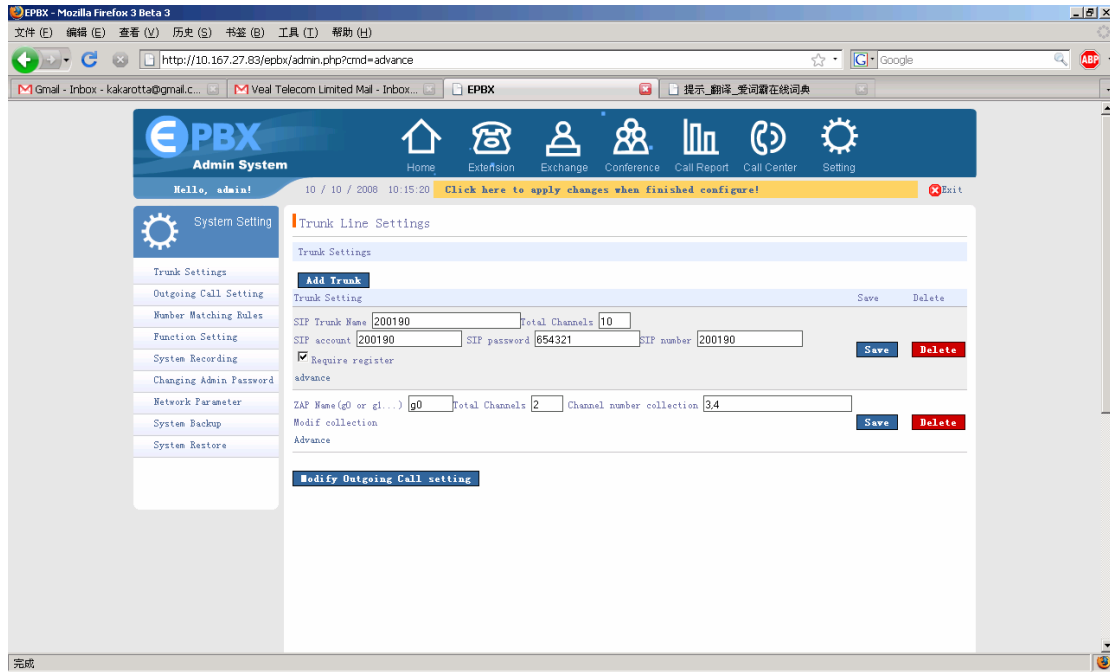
EPBX - Mozilla Firefox 3 Beta 3

文件 (F) 编辑 (E) 查看 (V) 历史 (S) 书签 (B) 工具 (T) 帮助 (H)

http://10.167.27.83/epbx/admin.php?cmd=advance

Google

Gmail - Inbox - kakarotta@gmail.c... | Veal Telecom Limited Mail - Inbox... | EPBX | 提示_翻译_爱词霸在线词典

EPBX
Admin System

Home Extension Exchange Conference Call Report Call Center Setting

Hello, admin!
10 / 10 / 2008 10:15:20 Click here to apply changes when finished configure!
Exit

System Setting

Trunk Settings
Outgoing Call Setting
Number Matching Rules
Function Setting
System Recording
Changing Admin Password
Network Parameter
System Backup
System Restore

Trunk Line Settings

Trunk Settings

Add Trunk

| Trunk Setting | Save | Delete |
|---|---|---|
| SIP Trunk Name 200190 Total Channels 10<br>SIP account 200190 SIP password 654321 SIP number 200190<br>Require register<br>advance | Save | Delete |
| ZAP Name(g0 or g1...) g0 Total Channels 2 Channel number collection 3,4<br>Modif collection<br>Advance | Save | Delete |

Modify Outgoing Call setting

完成